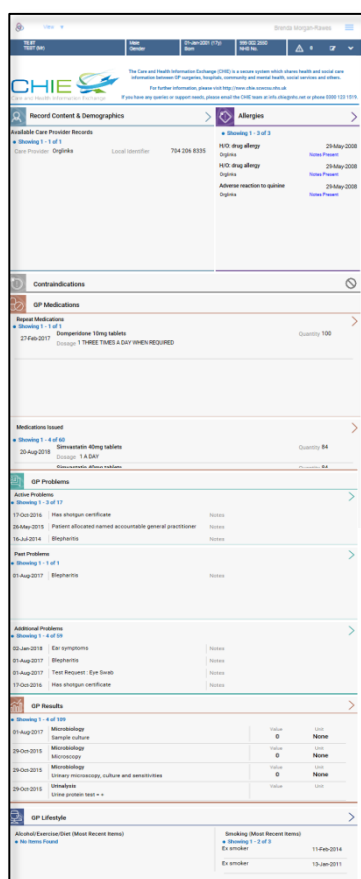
View

Brenda Morgan-Rawes

TEST TEST (Mr)

Male Gender

01-Jan-2001 (17y) Born

999 002 2000 NHS No.

CHIE

Care and Health Information Exchange

The Care and Health Information Exchange (CHIE) is a secure system which shares health and social care information between GP surgeries, hospitals, community and mental health, social services and others.

For further information, please visit http://www.chie.szecsu.nhs.uk

If you have any queries or support needs, please email the CHIE team at info.chie@nhs.net or phone 0300 123 1515

Record Content & Demographics

Available Care Provider Records

Showing 1 - 1 of 1

Care Provider Orglinks Local Identifier 704 206 8335

Allergies

Showing 1 - 3 of 3

H/O: drug allergy 29-May-2008
Orglinks Notes Present

H/O: drug allergy 29-May-2008
Orglinks Notes Present

Adverse reaction to quinine 29-May-2008
Orglinks Notes Present

Contraindications

GP Medications

Repeat Medications

Showing 1 - 1 of 1

27-Feb-2017 Domperidone 10mg tablets Quantity 100
Dosage 1 THREE TIMES A DAY WHEN REQUIRED

Medications Issued

Showing 1 - 4 of 60

20-Aug-2018 Simvastatin 40mg tablets Quantity 84
Dosage 1 A DAY

Simvastatin 40mg tablets Quantity 84

GP Problems

Active Problems

Showing 1 - 3 of 17

17-Oct-2016 Has shotgun certificate Notes
26-May-2015 Patient allocated named accountable general practitioner Notes
16-Jul-2014 Blepharitis Notes

Past Problems

Showing 1 - 1 of 1

01-Aug-2017 Blepharitis Notes

Additional Problems

Showing 1 - 4 of 59

02-Jan-2018 Ear symptoms Notes
01-Aug-2017 Blepharitis Notes
01-Aug-2017 Test Request : Eye Swab Notes
17-Oct-2016 Has shotgun certificate Notes

GP Results

Showing 1 - 4 of 109

| | | Value | Unit |
|---|---|---|---|
| 01-Aug-2017 | Microbiology Sample culture | 0 | None |
| 29-Oct-2015 | Microbiology Microscopy | 0 | None |
| 29-Oct-2015 | Microbiology Urinary microscopy, culture and sensitivities | 0 | None |
| 29-Oct-2015 | Urinalysis Urine protein test = + | Value | Unit |

GP Lifestyle

Alcohol/Exercise/Diet (Most Recent Items)

No Items Found

Smoking (Most Recent Items)

Showing 1 - 2 of 3

Ex smoker 11-Feb-2014
Ex smoker 13-Jan-2011